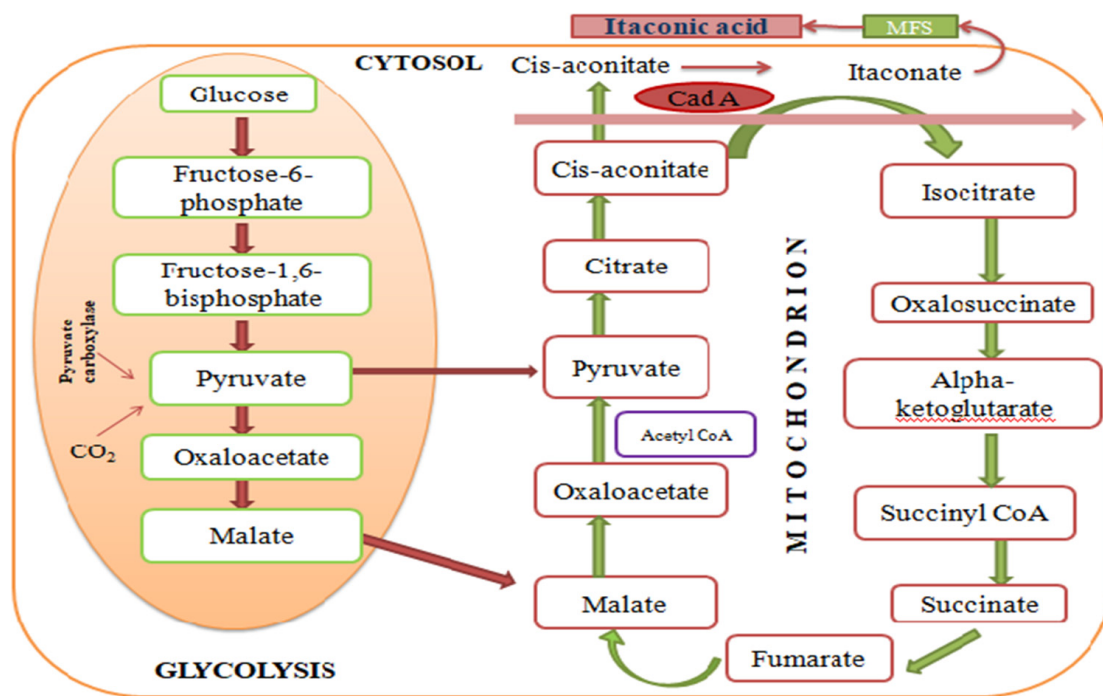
Itaconic acid
MFS
CYTOSOL
Cis-aconitate
Itaconate
Cad A
Glucose
Fructose-6-phosphate
Fructose-1,6-bisphosphate
Pyruvate carboxylase
Pyruvate
$CO_2$
Oxaloacetate
Malate
GLYCOLYSIS
Cis-aconitate
Citrate
Pyruvate
Acetyl CoA
Oxaloacetate
Malate
MITOCHONDRION
Isocitrate
Oxalosuccinate
Alpha-ketoglutarate
Succinyl CoA
Succinate
Fumarate